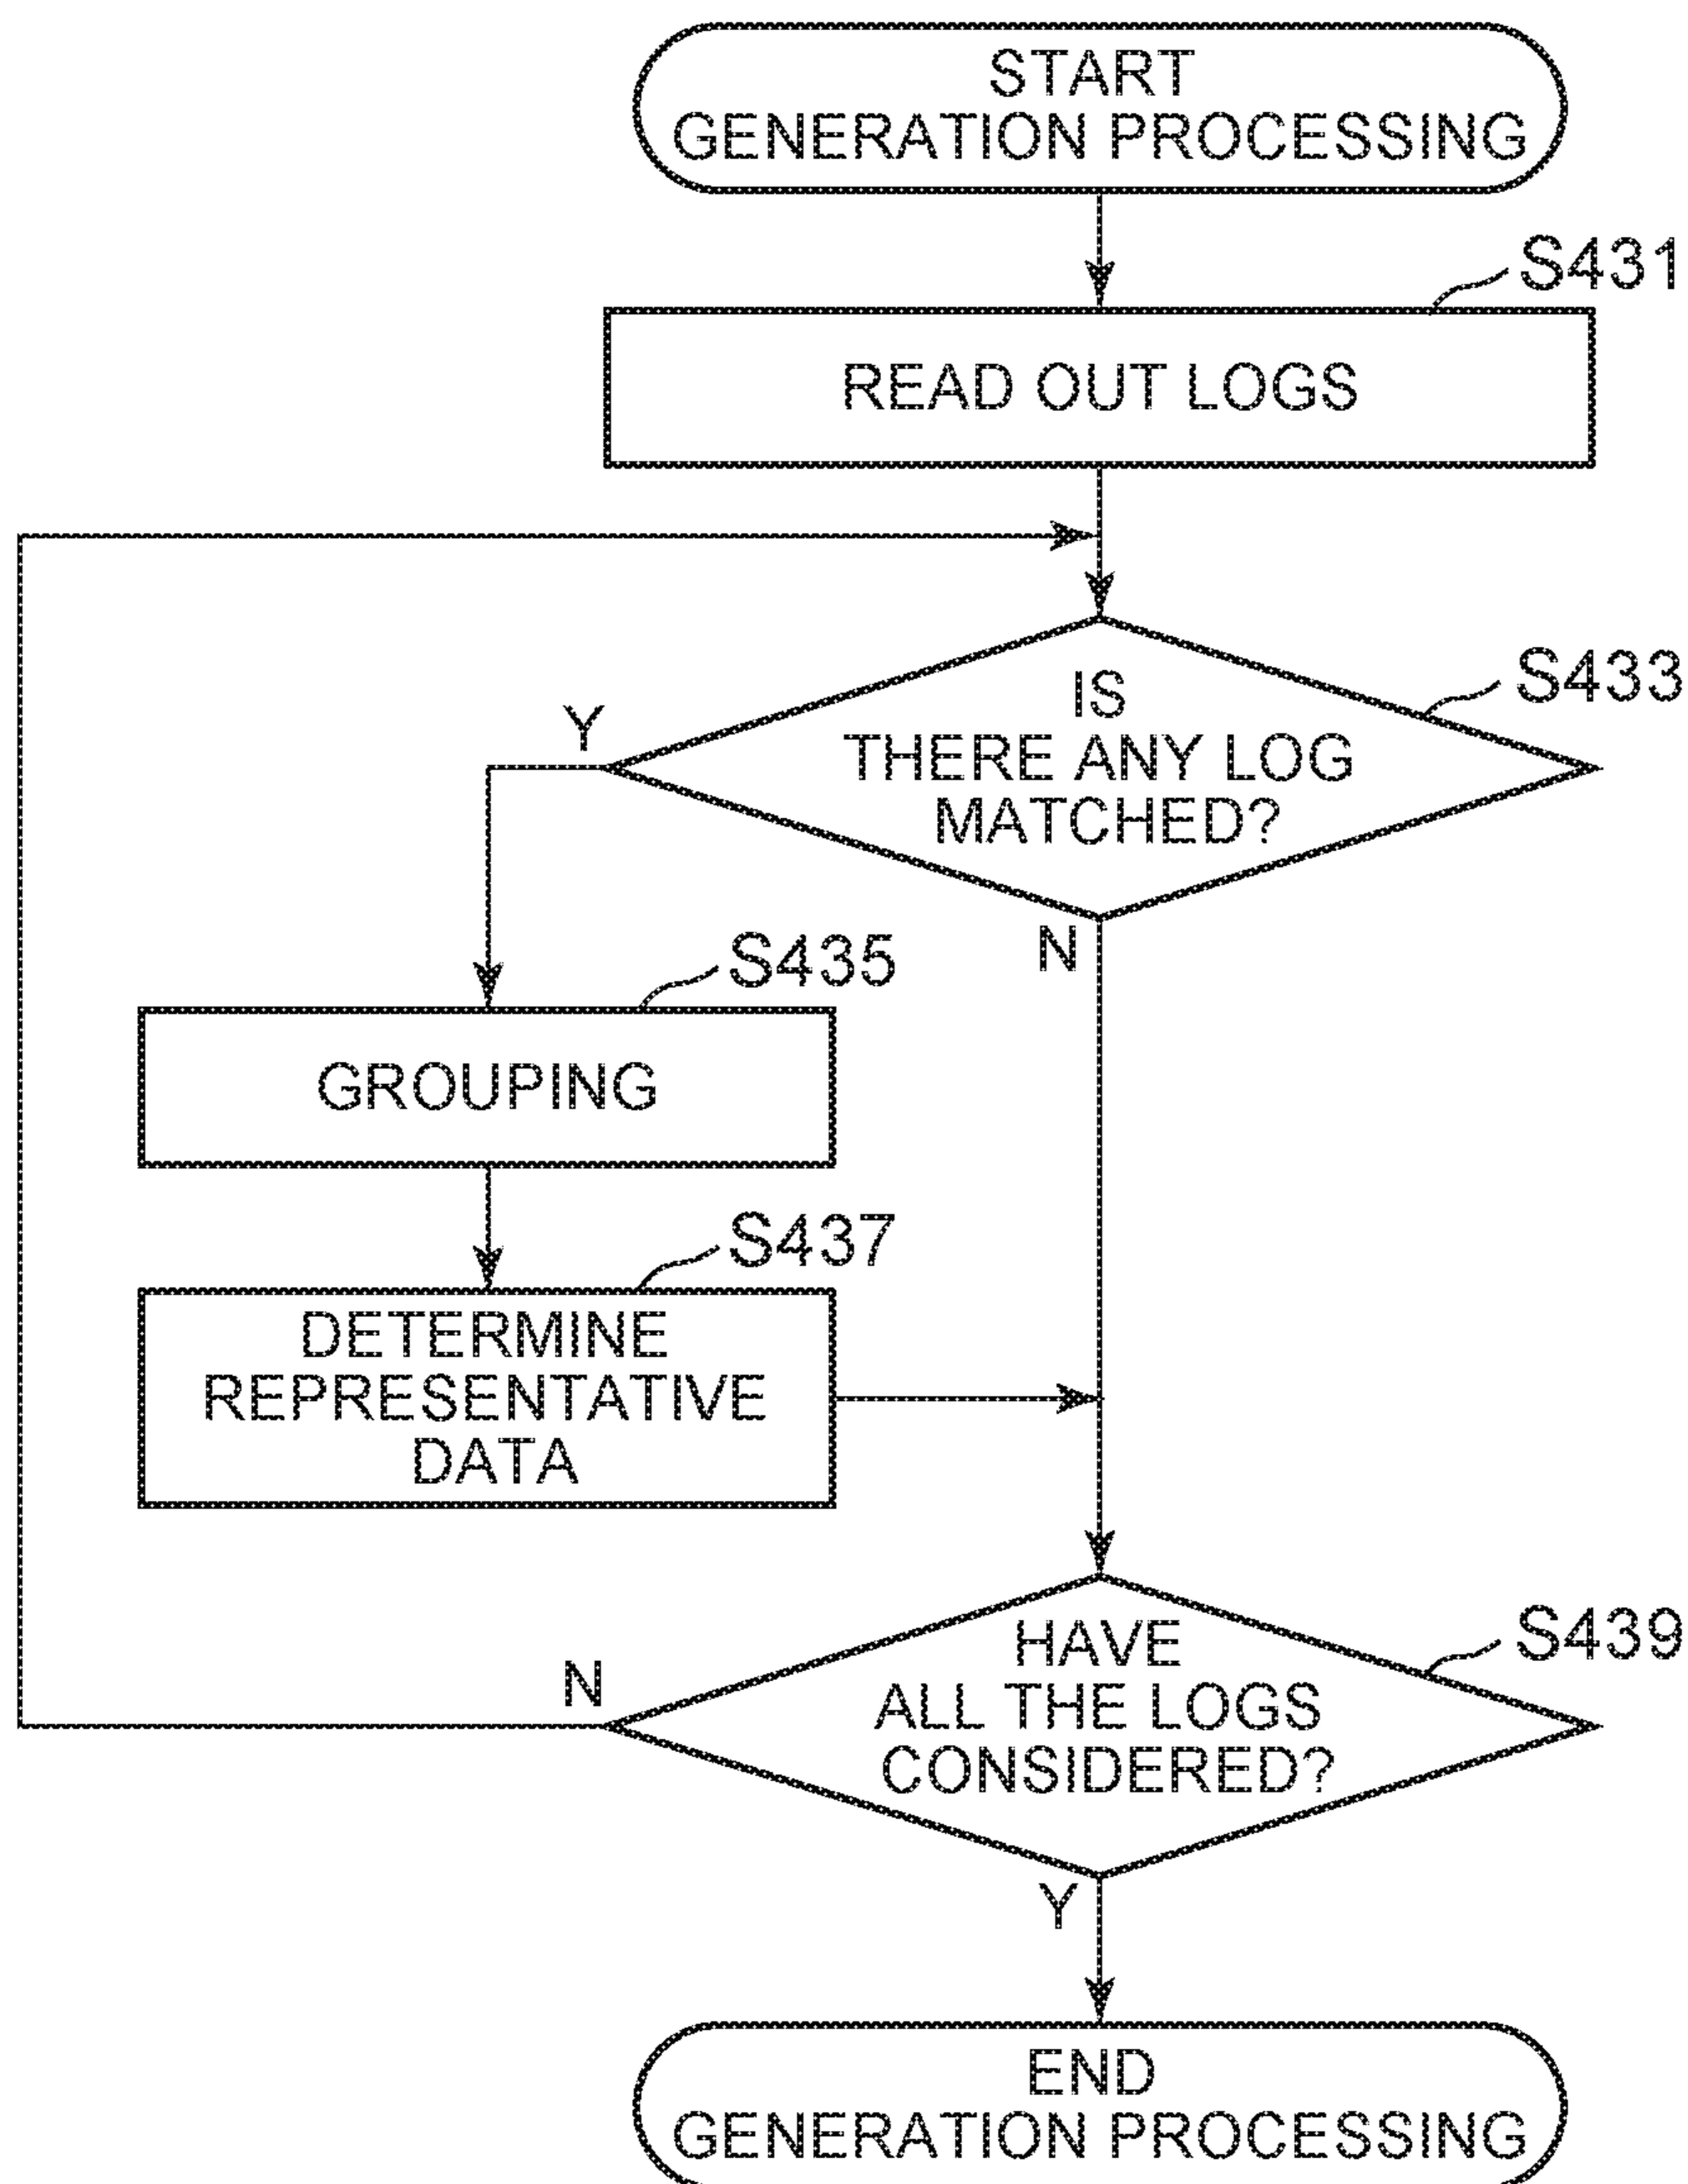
START
GENERATION PROCESSING

S431

READ OUT LOGS

IS
THERE ANY LOG
MATCHED?

S433

Y

N

S435

GROUPING

S437

DETERMINE
REPRESENTATIVE
DATA

HAVE
ALL THE LOGS
CONSIDERED?

S439

N

Y

END
GENERATION PROCESSING